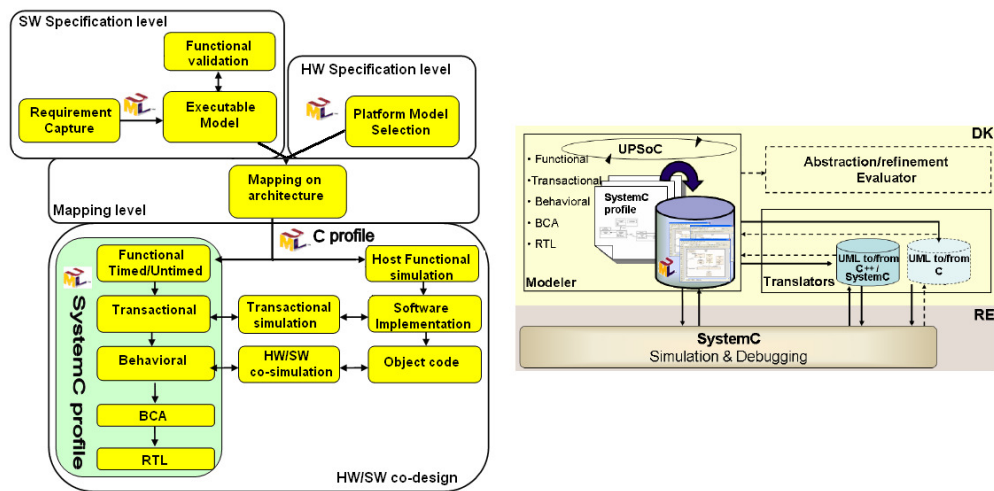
SW Specification level

Functional validation

Requirement Capture

Executable Model

HW Specification level

Platform Model Selection

Mapping on architecture

Mapping level

C profile

Functional Timed/Untimed

Host Functional simulation

SystemC profile

Transactional

Transactional simulation

Software Implementation

Behavioral

HW/SW co-simulation

Object code

BCA

RTL

HW/SW co-design

DK

UPSoC

• Functional

•Transactional

• Behavioral

• BCA

• RTL

SystemC profile

Abstraction/refinement Evaluator

Modeler

Translators

UML to/from C++ / SystemC

UML to/from C

RE

SystemC
Simulation & Debugging